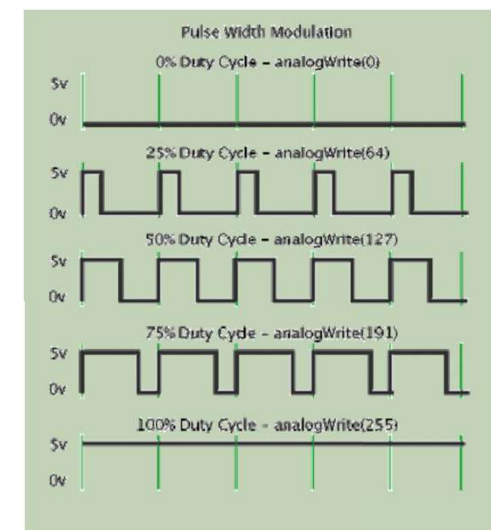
Pulse Width Modulation

0% Duty Cycle - analogWrite(0)

5v

0v

25% Duty Cycle - analogWrite(64)

5v

0v

50% Duty Cycle - analogWrite(127)

5v

0v

75% Duty Cycle - analogWrite(191)

5v

0v

100% Duty Cycle - analogWrite(255)

5v

0v